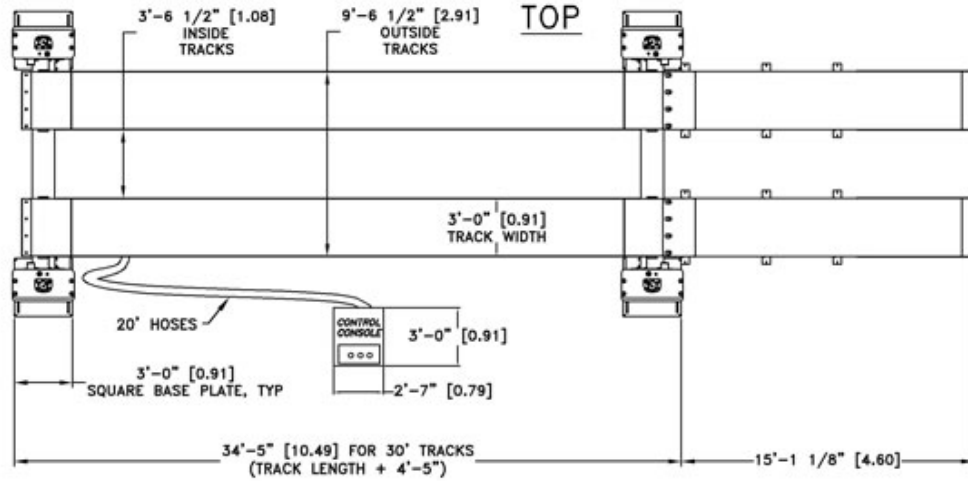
TOP

3'-6 1/2" [1.08]
INSIDE
TRACKS

9'-6 1/2" [2.91]
OUTSIDE
TRACKS

3'-0" [0.91]
TRACK WIDTH

20' HOSES

CONTROL
CONSOLE

3'-0" [0.91]

2'-7" [0.79]

3'-0" [0.91]
SQUARE BASE PLATE, TYP

34'-5" [10.49] FOR 30' TRACKS
(TRACK LENGTH + 4'-5")

15'-1 1/8" [4.60]